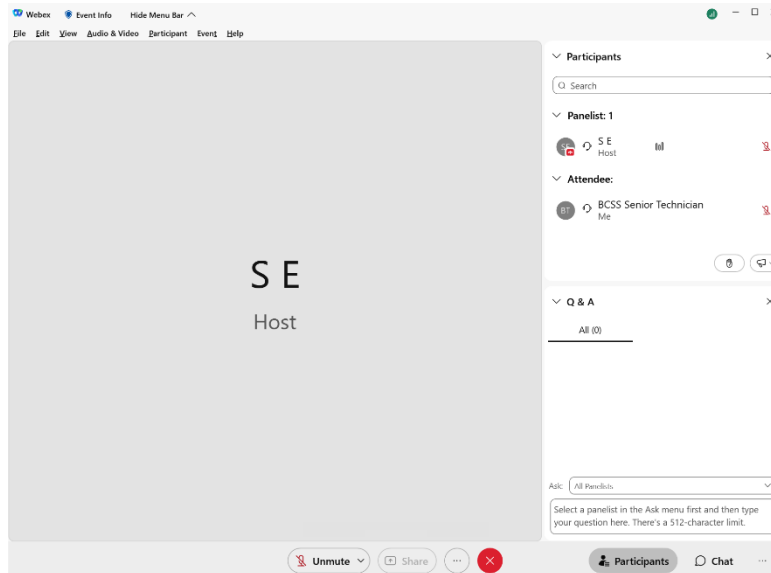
Webex Event Info Hide Menu Bar

File Edit View Audio & Video Participant Event Help

S E

Host

Participants

Search

Panelist: 1

SE S E Host

Attendee:

BT BCSS Senior Technician Me

Q & A

All (0)

Ask: All Panelists

Select a panelist in the Ask menu first and then type your question here. There's a 512-character limit.

Unmute Share Participants Chat